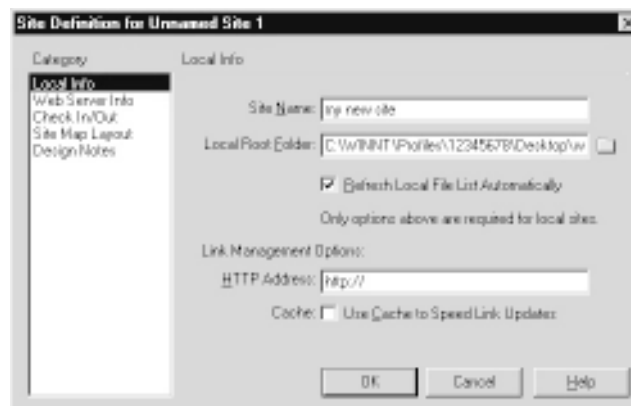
Site Definition for Unnamed Site 1

Category
Local Info
Web Server Info
Check In/Out
Site Map Layout
Design Notes

Local Info

Site Name: my new site

Local Root Folder: C:\WINNT\Profiles\12345678\Desktop\w

Refresh Local File List Automatically

Only options above are required for local sites.

Link Management Options:

HTTP Address: http://

Cache: Use Cache to Speed Link Updates

OK
Cancel
Help